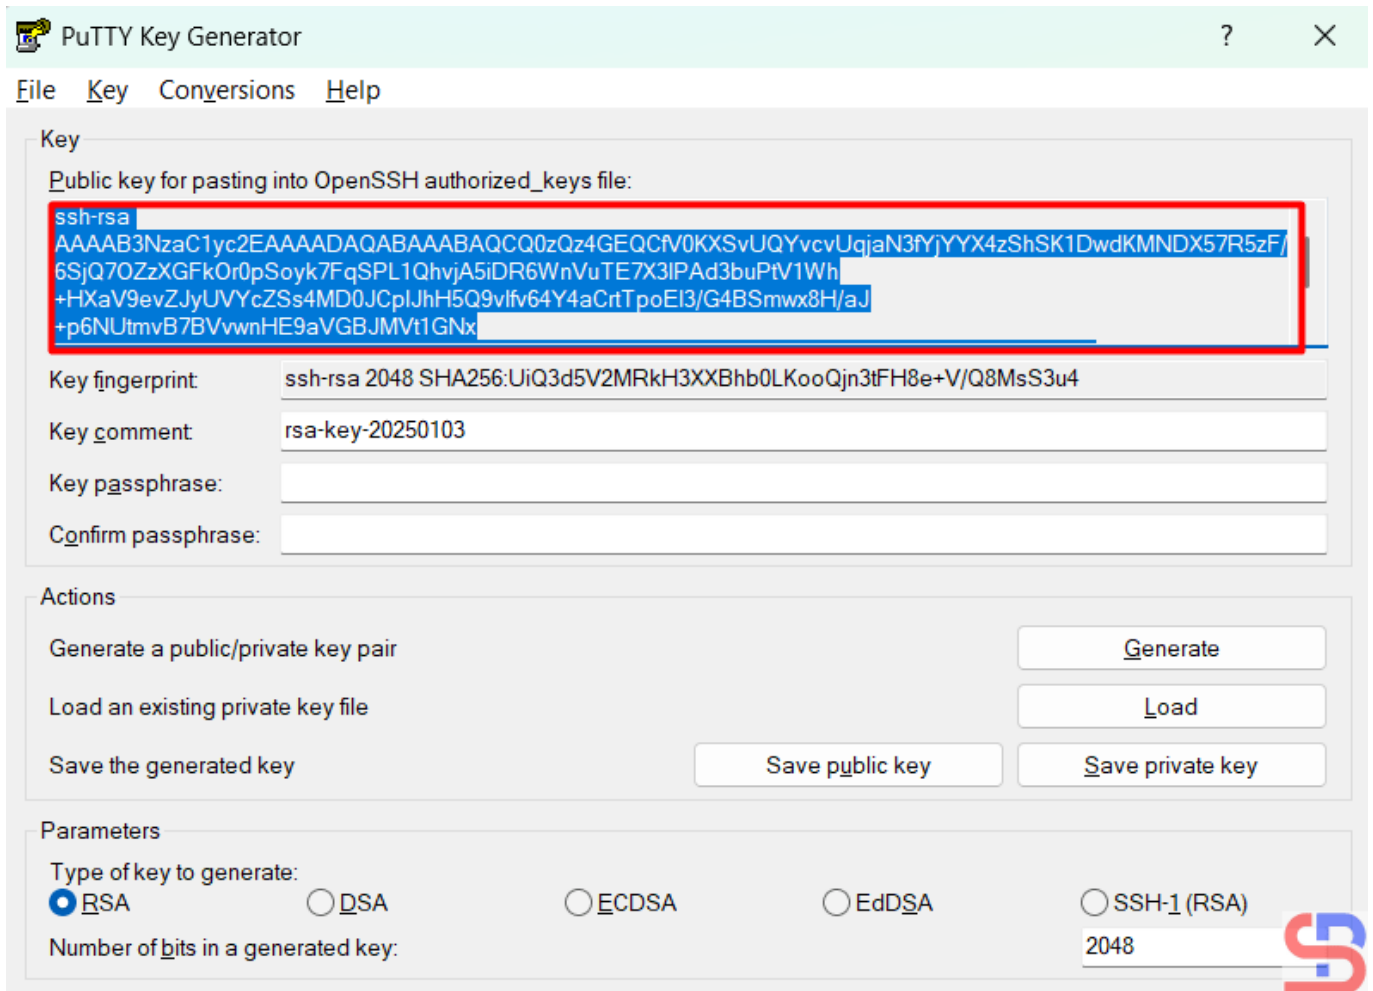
PuTTY Key Generator ? X

File Key Conversions Help

Key

Public key for pasting into OpenSSH authorized_keys file:

ssh-rsa AAAAB3NzaC1yc2EAAAADAQABAAABAQCQ0zQz4GEQCfV0KXSvUQYvcvUqjaN3fYjYYX4zShSK1DwdKMNDX57R5zF/6SjQ7OZzXGFkOr0pSoyk7FqSPL1QhvjA5iDR6WnVuTE7X3lPAd3buPtV1Wh+HXaV9evZJyUVYcZSs4MD0JCplJhH5Q9vlfv64Y4aCrtTpoEl3/G4BSmwx8H/aJ+p6NUtmvB7BVvwnHE9aVGBJMVt1GNx

Key fingerprint: ssh-rsa 2048 SHA256:UiQ3d5V2MRkH3XXBhb0LKooQjn3tFH8e+V/Q8MsS3u4

Key comment: rsa-key-20250103

Key passphrase:

Confirm passphrase:

Actions

Generate a public/private key pair Generate

Load an existing private key file Load

Save the generated key Save public key Save private key

Parameters

Type of key to generate:
RSA DSA ECDSA EdDSA SSH-1 (RSA)

Number of bits in a generated key: 2048